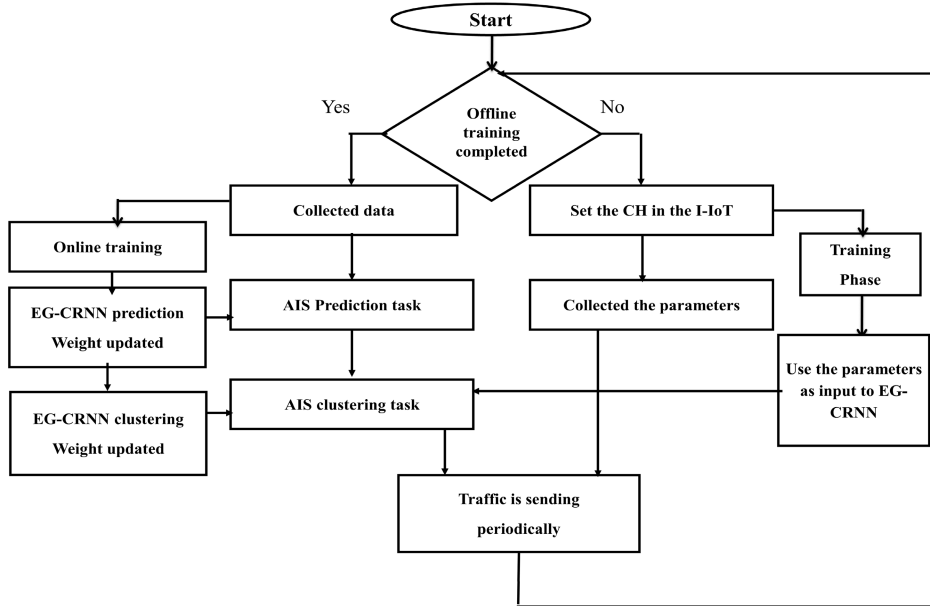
Start

Yes

Offline training completed

No

Collected data

Set the CH in the I-IoT

Online training

Training Phase

EG-CRNN prediction Weight updated

AIS Prediction task

Collected the parameters

Use the parameters as input to EG-CRNN

EG-CRNN clustering Weight updated

AIS clustering task

Traffic is sending periodically